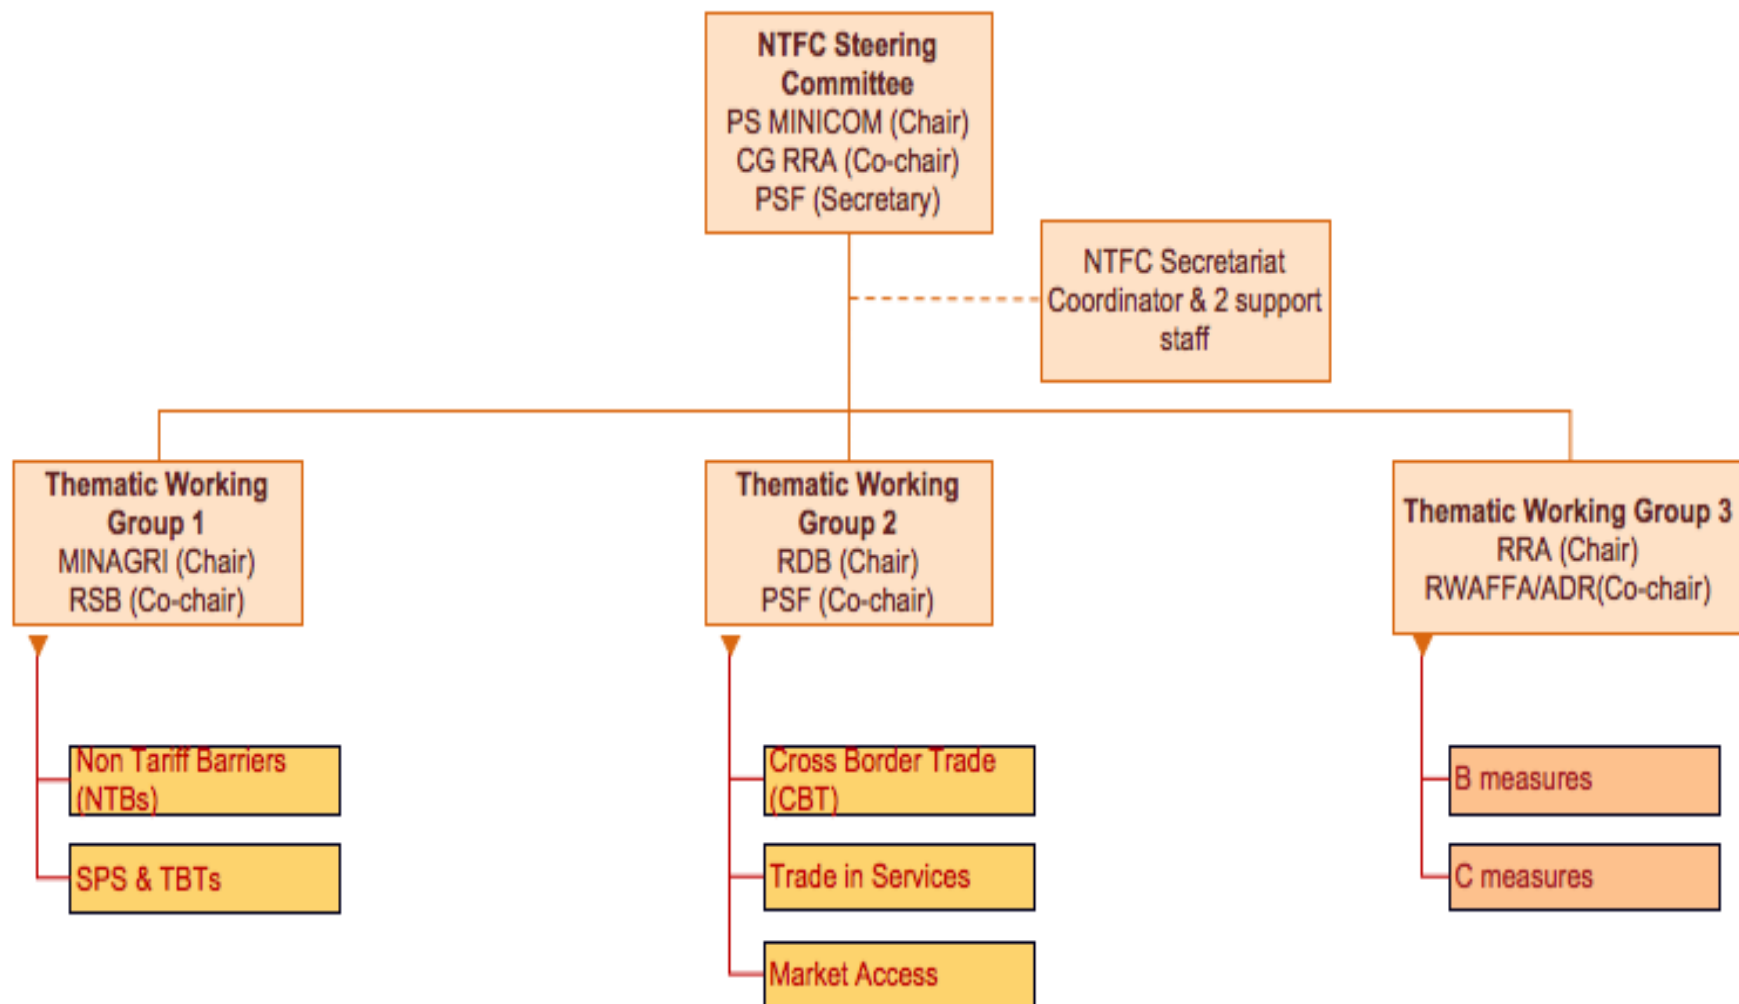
NTFC Steering Committee
PS MINICOM (Chair)
CG RRA (Co-chair)
PSF (Secretary)

NTFC Secretariat
Coordinator & 2 support staff

Thematic Working Group 1
MINAGRI (Chair)
RSB (Co-chair)

Thematic Working Group 2
RDB (Chair)
PSF (Co-chair)

Thematic Working Group 3
RRA (Chair)
RWAFFA/ADR(Co-chair)

Non Tariff Barriers (NTBs)

SPS & TBTs

Cross Border Trade (CBT)

Trade in Services

Market Access

B measures

C measures